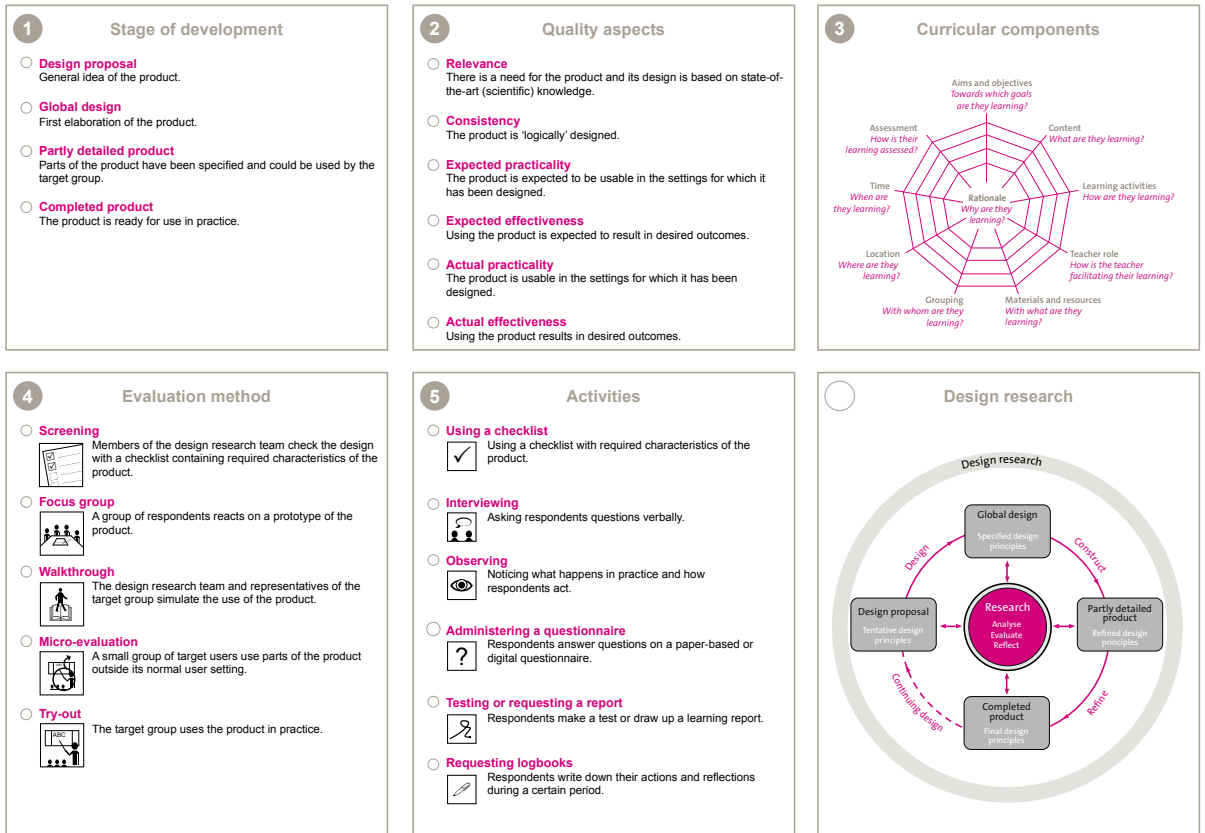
1 Stage of development

Design proposal
General idea of the product.

Global design
First elaboration of the product.

Partly detailed product
Parts of the product have been specified and could be used by the target group.

Completed product
The product is ready for use in practice.

2 Quality aspects

Relevance
There is a need for the product and its design is based on state-of-the-art (scientific) knowledge.

Consistency
The product is 'logically' designed.

Expected practicality
The product is expected to be usable in the settings for which it has been designed.

Expected effectiveness
Using the product is expected to result in desired outcomes.

Actual practicality
The product is usable in the settings for which it has been designed.

Actual effectiveness
Using the product results in desired outcomes.

3 Curricular components

Aims and objectives
Towards which goals are they learning?

Content
What are they learning?

Learning activities
How are they learning?

Teacher role
How is the teacher facilitating their learning?

Materials and resources
With what are they learning?

Grouping
With whom are they learning?

Location
Where are they learning?

Time
When are they learning?

Assessment
How is their learning assessed?

Rationale
Why are they learning?

4 Evaluation method

Screening
Members of the design research team check the design with a checklist containing required characteristics of the product.

Focus group
A group of respondents reacts on a prototype of the product.

Walkthrough
The design research team and representatives of the target group simulate the use of the product.

Micro-evaluation
A small group of target users use parts of the product outside its normal user setting.

Try-out
ABC
The target group uses the product in practice.

5 Activities

Using a checklist
Using a checklist with required characteristics of the product.

Interviewing
Asking respondents questions verbally.

Observing
Noticing what happens in practice and how respondents act.

Administering a questionnaire
?
Respondents answer questions on a paper-based or digital questionnaire.

Testing or requesting a report
Respondents make a test or draw up a learning report.

Requesting logbooks
Respondents write down their actions and reflections during a certain period.

Design research

Design research

Global design
Specified design principles

Design

Construct

Design proposal
Tentative design principles

Research
Analyse
Evaluate
Reflect

Partly detailed product
Refined design principles

Continuing design

Refine

Completed product
Final design principles